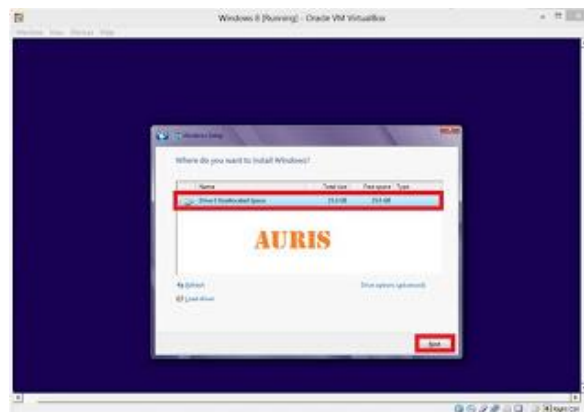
Windows 8 [Running] - Oracle VM VirtualBox

Machine View Devices Help

Windows Setup

Where do you want to install Windows?

| Name | Total size | Free space | Type |
|---|---|---|---|
| Drive 0 Unallocated Space | 25.0 GB | 25.0 GB | |

AURIS

Refresh

Load driver

Drive options (advanced)

Next

Right Ctrl